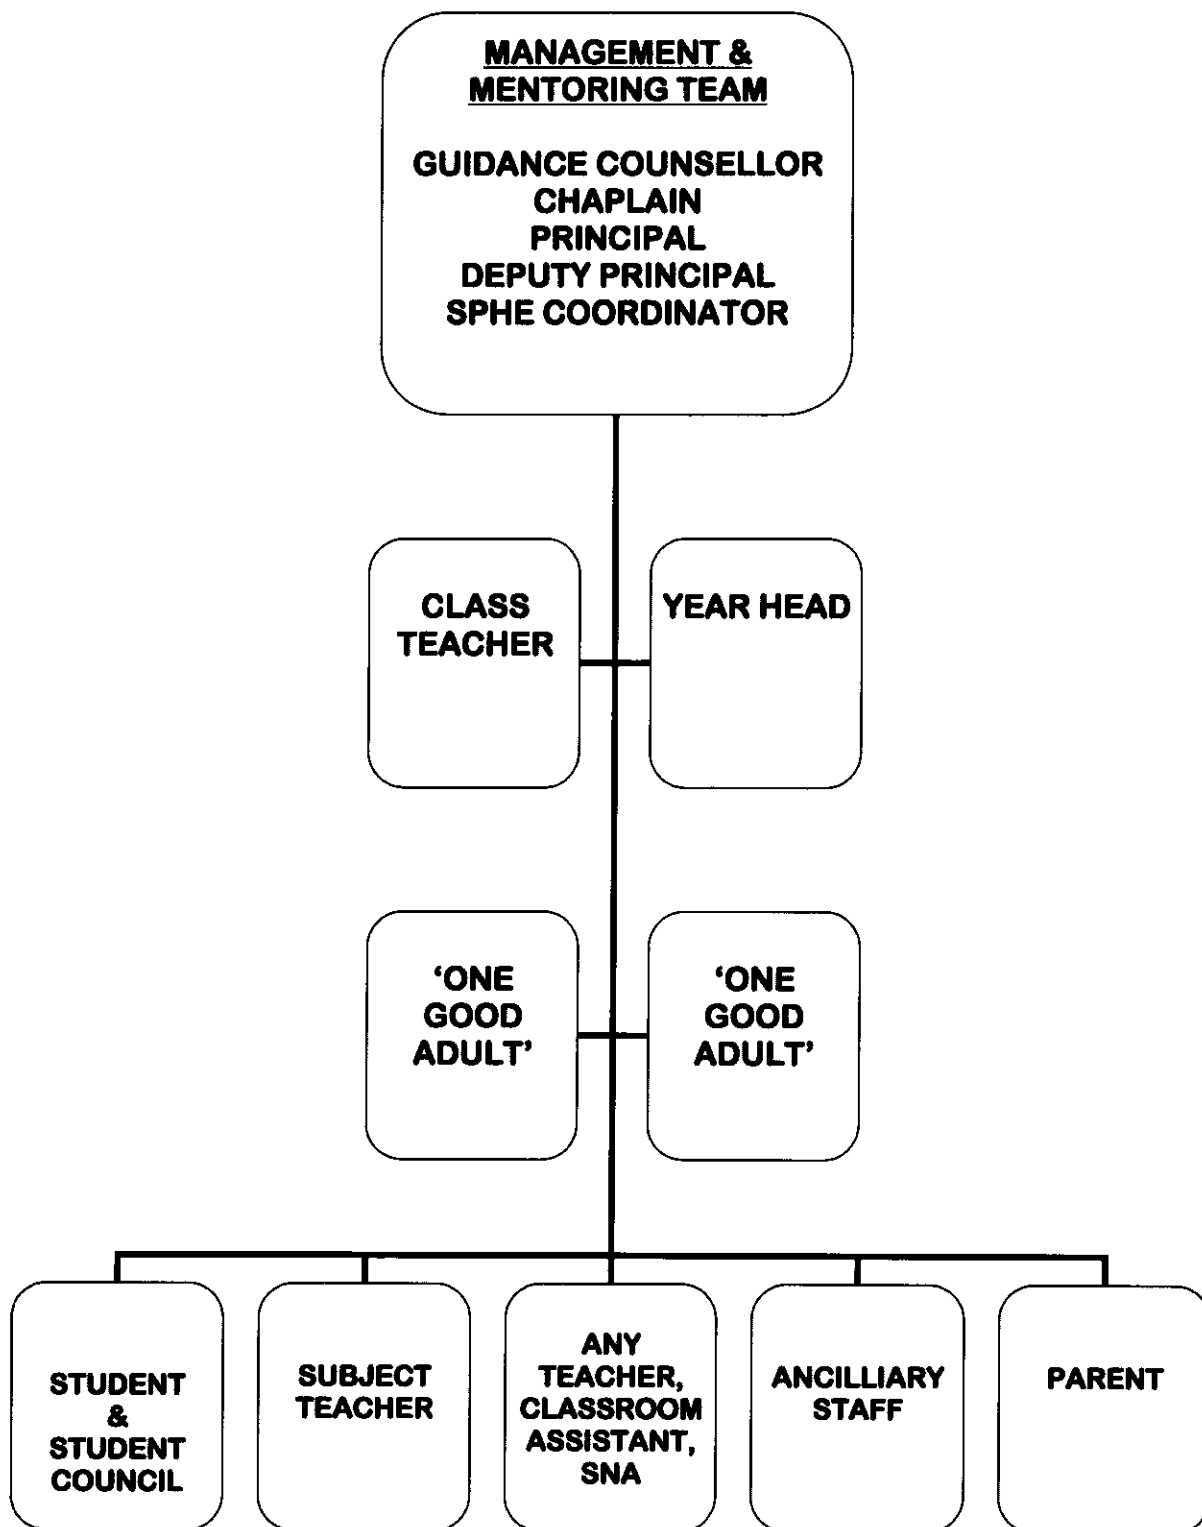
MANAGEMENT & MENTORING TEAM

GUIDANCE COUNSELLOR
CHAPLAIN
PRINCIPAL
DEPUTY PRINCIPAL
SPHE COORDINATOR

CLASS TEACHER

YEAR HEAD

'ONE GOOD ADULT'

'ONE GOOD ADULT'

STUDENT & STUDENT COUNCIL

SUBJECT TEACHER

ANY TEACHER, CLASSROOM ASSISTANT, SNA

ANCILLIARY STAFF

PARENT